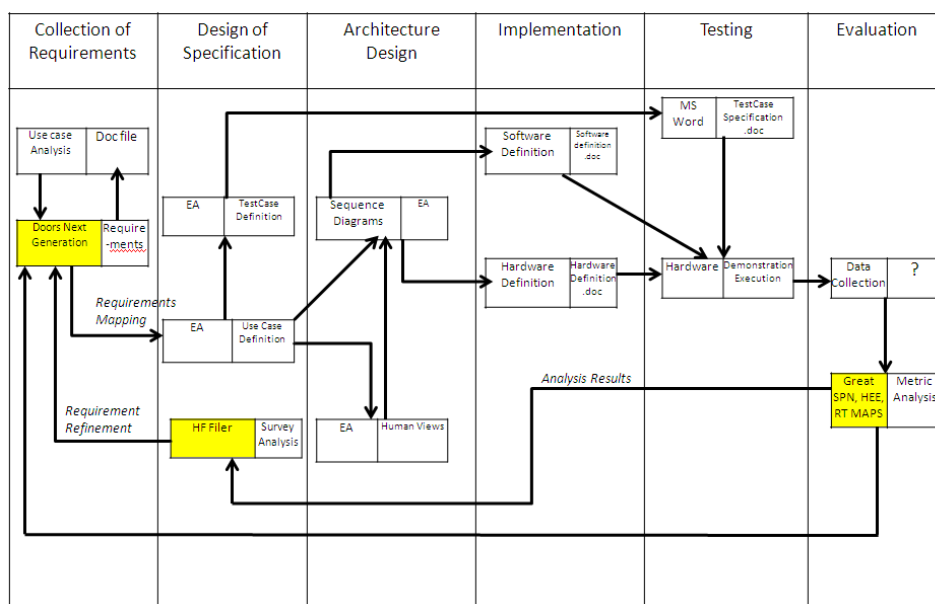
| Collection of Requirements | Design of Specification | Architecture Design | Implementation | Testing | Evaluation |
|---|---|---|---|---|---|

Use case Analysis
Doc file

Doors Next Generation
Require-ments

Requirements Mapping

Requirement Refinement

EA
TestCase Definition

EA
Use Case Definition

HF Filer
Survey Analysis

Sequence Diagrams
EA

EA
Human Views

Software Definition
Software definition .doc

Hardware Definition
Hardware Definition .doc

MS Word
TestCase Specification .doc

Hardware
Demonstration Execution

Data Collection
?

Analysis Results

Great SPN, HEE, RT MAPS
Metric Analysis